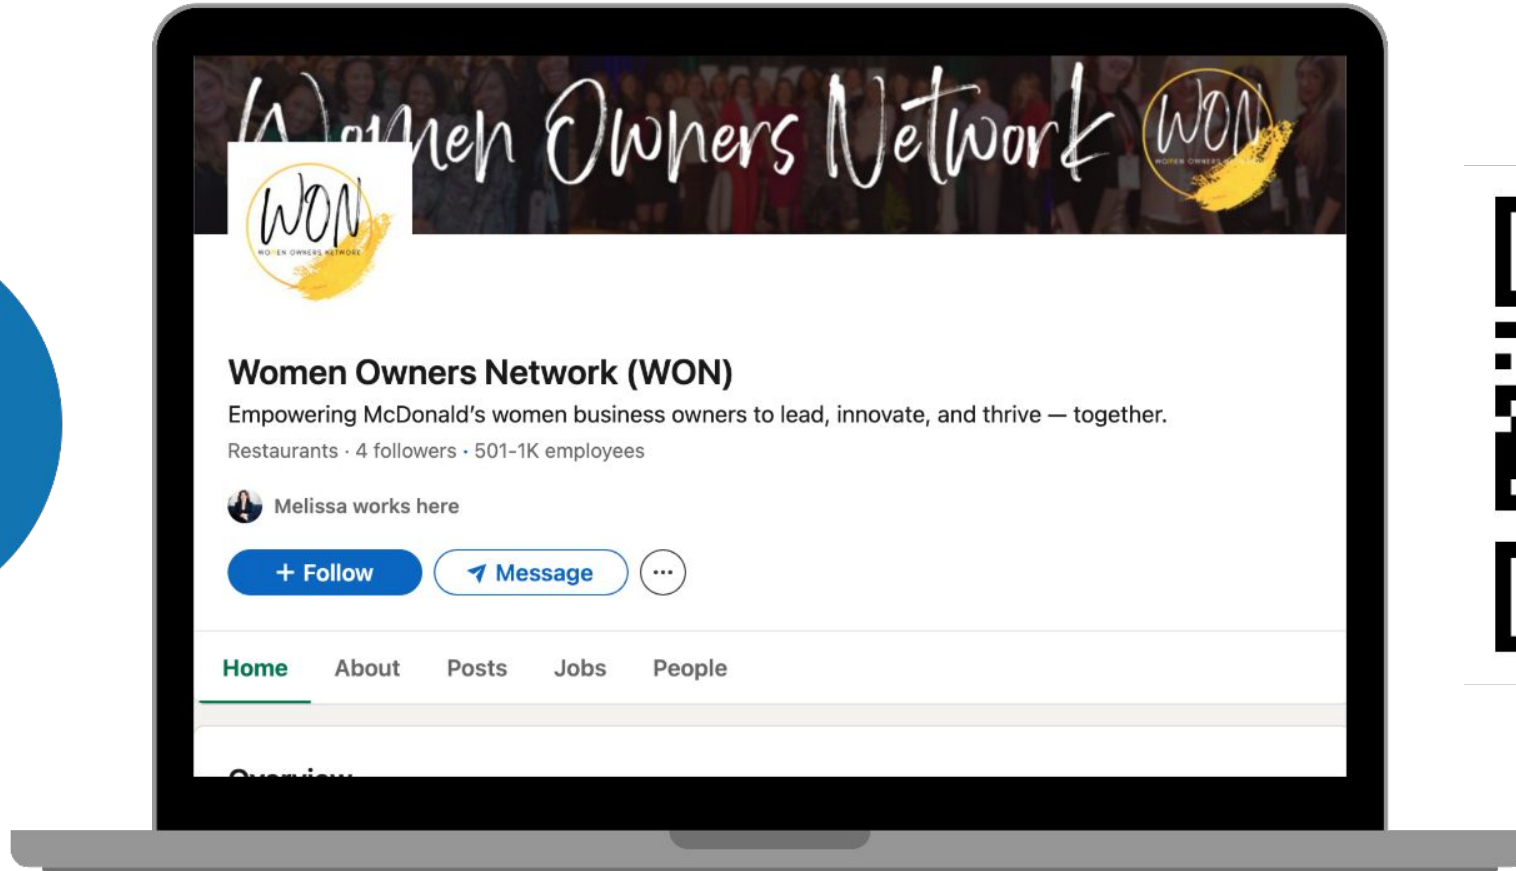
Women Owners Network

WON
WOMEN OWNERS NETWORK

WON
WOMEN OWNERS NETWORK

Women Owners Network (WON)

Empowering McDonald's women business owners to lead, innovate, and thrive — together.

Restaurants · 4 followers · 501-1K employees

Melissa works here

+ Follow

Message

···

Home About Posts Jobs People

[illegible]